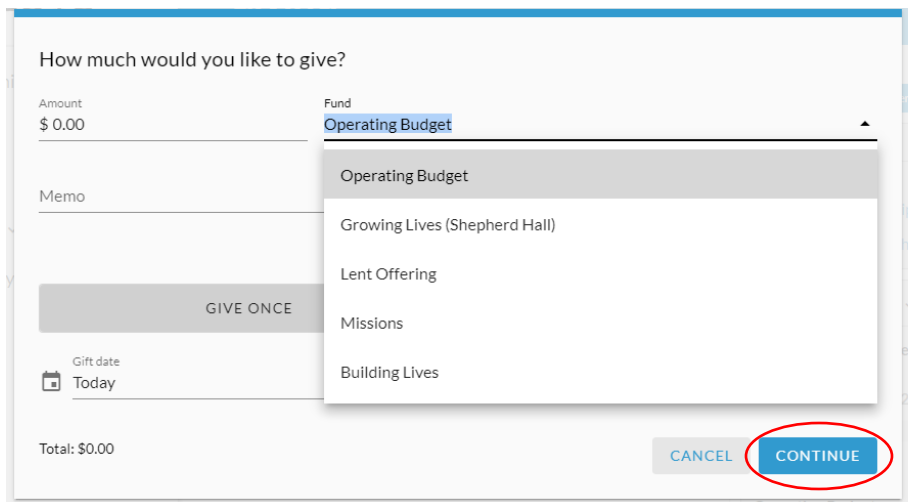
How much would you like to give?

Amount
$ 0.00

Fund
Operating Budget

Operating Budget

Growing Lives (Shepherd Hall)

Lent Offering

Missions

Building Lives

Memo

GIVE ONCE

Gift date
Today

Total: $0.00

CANCEL

CONTINUE